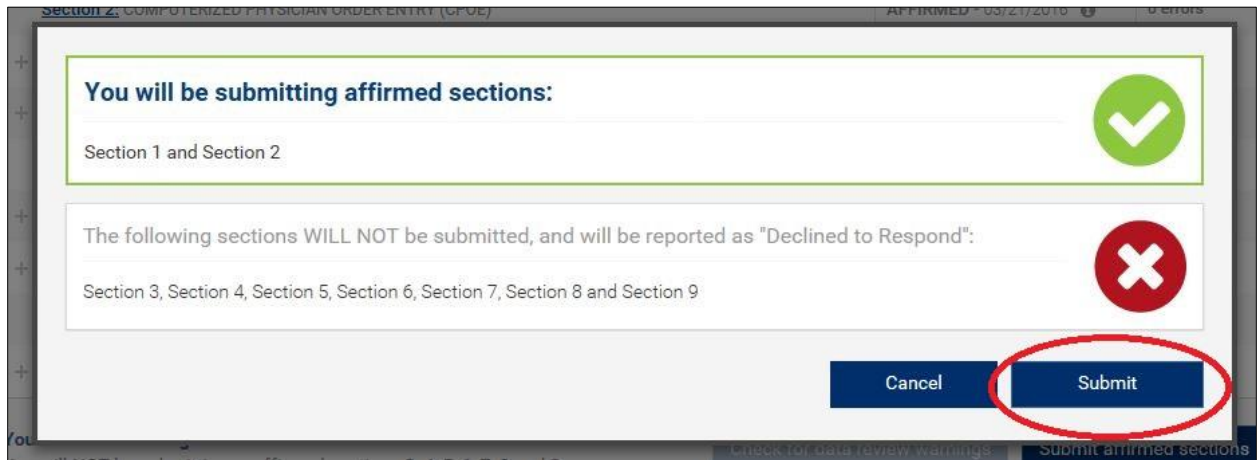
Section 2: COMPUTERIZED PHYSICIAN ORDER ENTRY (CPOE) AFFIRMED - 03/21/2016 0 errors

You will be submitting affirmed sections:

Section 1 and Section 2

The following sections WILL NOT be submitted, and will be reported as "Declined to Respond":

Section 3, Section 4, Section 5, Section 6, Section 7, Section 8 and Section 9

Cancel Submit

You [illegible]

Check for data review warnings Submit affirmed sections